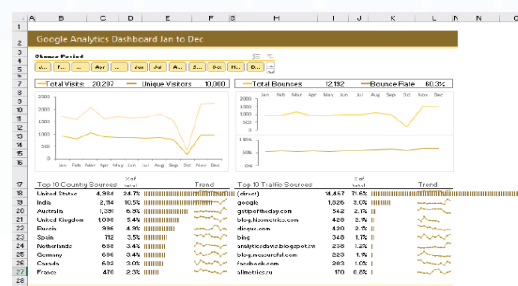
Google Analytics Dashboard Jan to Dec

Choose Period

Jan Feb Mar Apr May Jun Jul Aug Sep Oct Nov Dec

Total Visits 20,297 Unique Visitors 10,000

Total Bounces 12,182 Bounce Rate 60.3%

2500
2000
1500
1000
500
0
Jan Feb Mar Apr May Jun Jul Aug Sep Oct Nov Dec

3000
2000
1000
0
Jan Feb Mar Apr May Jun Jul Aug Sep Oct Nov Dec

Top 10 Country Sources % of Total Trend

| | | | |
|---|---|---|---|
| United States | 4,984 | 24.7% | |
| India | 2,114 | 10.5% | |
| Australia | 1,336 | 6.6% | |
| United Kingdom | 1,094 | 5.4% | |
| Russia | 986 | 4.9% | |
| Spain | 712 | 3.5% | |
| Netherlands | 698 | 3.4% | |
| Germany | 684 | 3.4% | |
| Canada | 603 | 3.0% | |
| France | 476 | 2.3% | |

Top 10 Traffic Sources % of Total Trend

| | | | |
|---|---|---|---|
| (direct) | 14,457 | 71.4% | |
| google | 1,026 | 5.1% | |
| gotpoftheday.com | 542 | 2.7% | |
| blog.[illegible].com | 426 | 2.1% | |
| disqus.com | 430 | 2.1% | |
| bing | 348 | 1.7% | |
| analyticsdata.blogspot.com | 238 | 1.2% | |
| blog.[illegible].com | 220 | 1.1% | |
| facebook.com | 203 | 1.0% | |
| alimetrics.ru | 170 | 0.8% | |